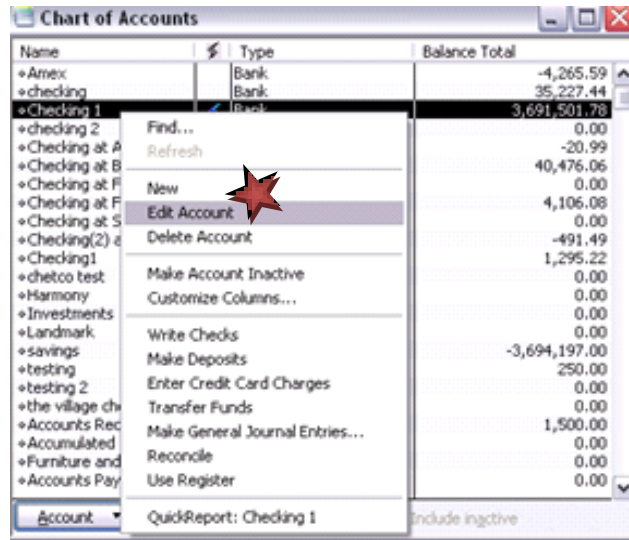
Chart of Accounts

| Name | ⚡ | Type | Balance Total |
|---|---|---|---|
| ◆Amex | | Bank | -4,265.59 |
| ◆checking | | Bank | 35,227.44 |
| ◆Checking 1 | | Bank | 3,691,501.78 |
| ◆checking 2 | | | 0.00 |
| ◆Checking at A | | | -20.99 |
| ◆Checking at B | | | 40,476.06 |
| ◆Checking at F | | | 0.00 |
| ◆Checking at F | | | 4,106.08 |
| ◆Checking at S | | | 0.00 |
| ◆Checking(2) a | | | -491.49 |
| ◆Checking1 | | | 1,295.22 |
| ◆chetco test | | | 0.00 |
| ◆Harmony | | | 0.00 |
| ◆Investments | | | 0.00 |
| ◆Landmark | | | 0.00 |
| ◆savings | | | -3,694,197.00 |
| ◆testing | | | 250.00 |
| ◆testing 2 | | | 0.00 |
| ◆the village ch | | | 0.00 |
| ◆Accounts Rec | | | 1,500.00 |
| ◆Accumulated | | | 0.00 |
| ◆Furniture and | | | 0.00 |
| ◆Accounts Pay | | | 0.00 |

Find...
Refresh
New
Edit Account
Delete Account
Make Account Inactive
Customize Columns...
Write Checks
Make Deposits
Enter Credit Card Charges
Transfer Funds
Make General Journal Entries...
Reconcile
Use Register
QuickReport: Checking 1

Account
Include inactive